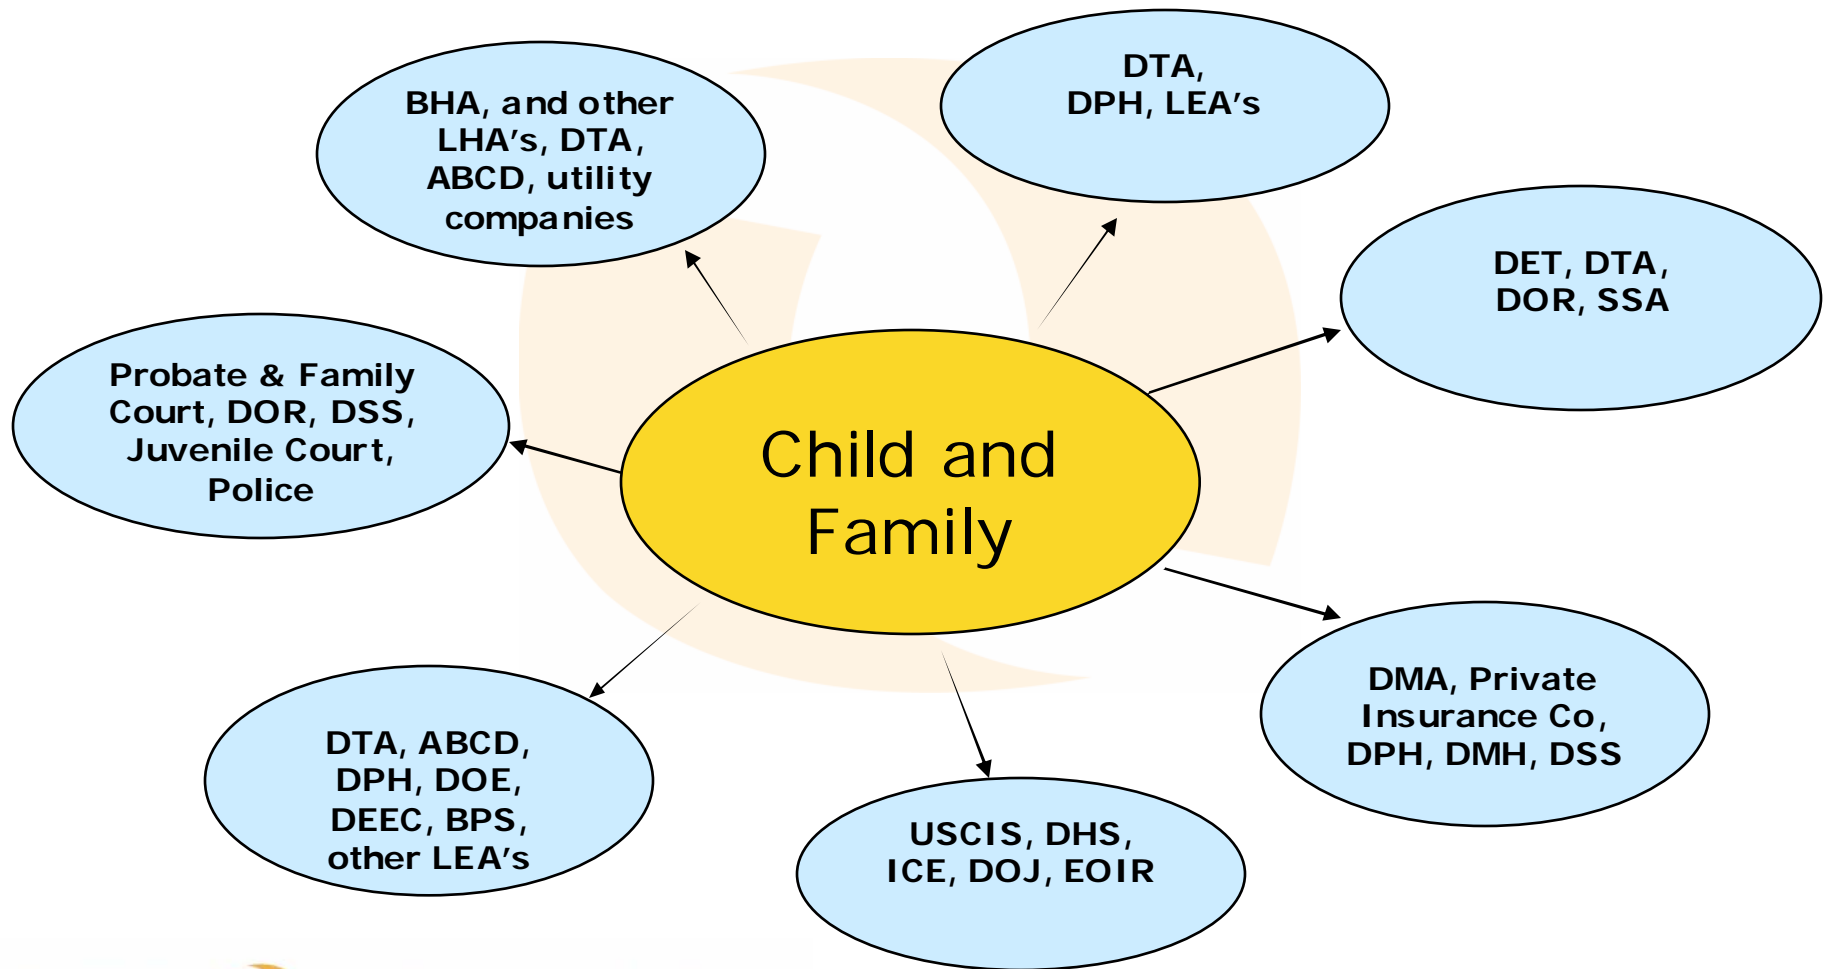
Child and Family

BHA, and other LHA’s, DTA, ABCD, utility companies

DTA, DPH, LEA’s

DET, DTA, DOR, SSA

Probate & Family Court, DOR, DSS, Juvenile Court, Police

DMA, Private Insurance Co, DPH, DMH, DSS

DTA, ABCD, DPH, DOE, DEEC, BPS, other LEA’s

USCIS, DHS, ICE, DOJ, EOIR